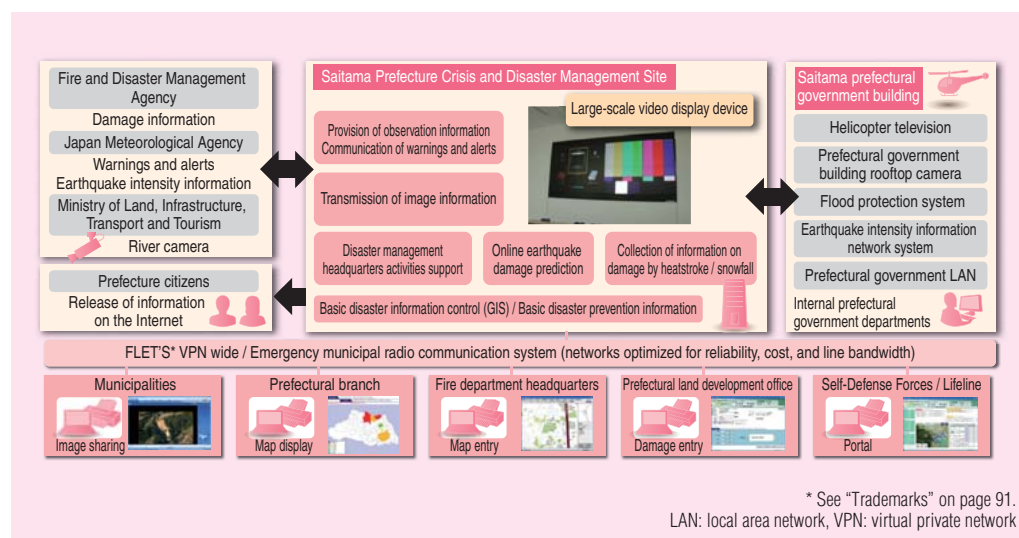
Fire and Disaster Management Agency

Damage information

Japan Meteorological Agency

Warnings and alerts
Earthquake intensity information

Ministry of Land, Infrastructure, Transport and Tourism

River camera

Prefecture citizens

Release of information on the Internet

Saitama Prefecture Crisis and Disaster Management Site

Provision of observation information
Communication of warnings and alerts

Large-scale video display device

Transmission of image information

Disaster management headquarters activities support

Online earthquake damage prediction

Collection of information on damage by heatstroke / snowfall

Basic disaster information control (GIS) / Basic disaster prevention information

Saitama prefectural government building

Helicopter television

Prefectural government building rooftop camera

Flood protection system

Earthquake intensity information network system

Prefectural government LAN

Internal prefectural government departments

FLET'S* VPN wide / Emergency municipal radio communication system (networks optimized for reliability, cost, and line bandwidth)

Municipalities

Image sharing

Prefectural branch

Map display

Fire department headquarters

Map entry

Prefectural land development office

Damage entry

Self-Defense Forces / Lifeline

Portal

* See "Trademarks" on page 91.
LAN: local area network, VPN: virtual private network